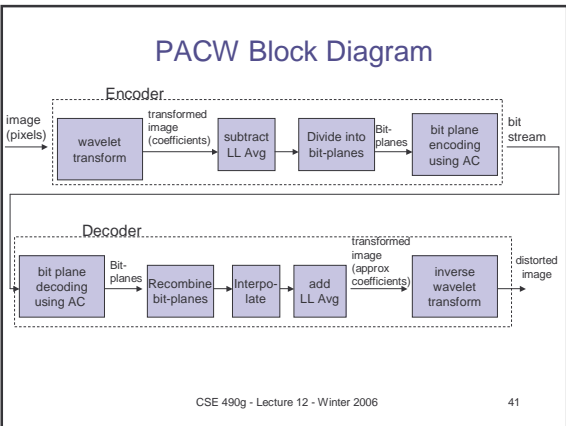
PACW Block Diagram

Encoder

image (pixels)

wavelet transform

transformed image (coefficients)

subtract LL Avg

Divide into bit-planes

Bit-planes

bit plane encoding using AC

bit stream

Decoder

bit plane decoding using AC

Bit-planes

Recombine bit-planes

Interpolate

add LL Avg

transformed image (approx coefficients)

inverse wavelet transform

distorted image

CSE 490g - Lecture 12 - Winter 2006

41